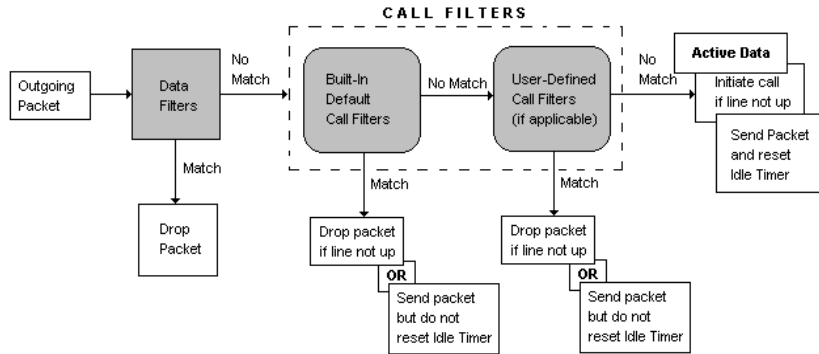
CALL FILTERS

Outgoing Packet

Data Filters

No Match

Match

Drop Packet

Built-In Default Call Filters

No Match

User-Defined Call Filters (if applicable)

No Match

Active Data

Initiate call if line not up

Send Packet and reset Idle Timer

Match

Drop packet if line not up

OR

Send packet but do not reset Idle Timer

Match

Drop packet if line not up

OR

Send packet but do not reset Idle Timer